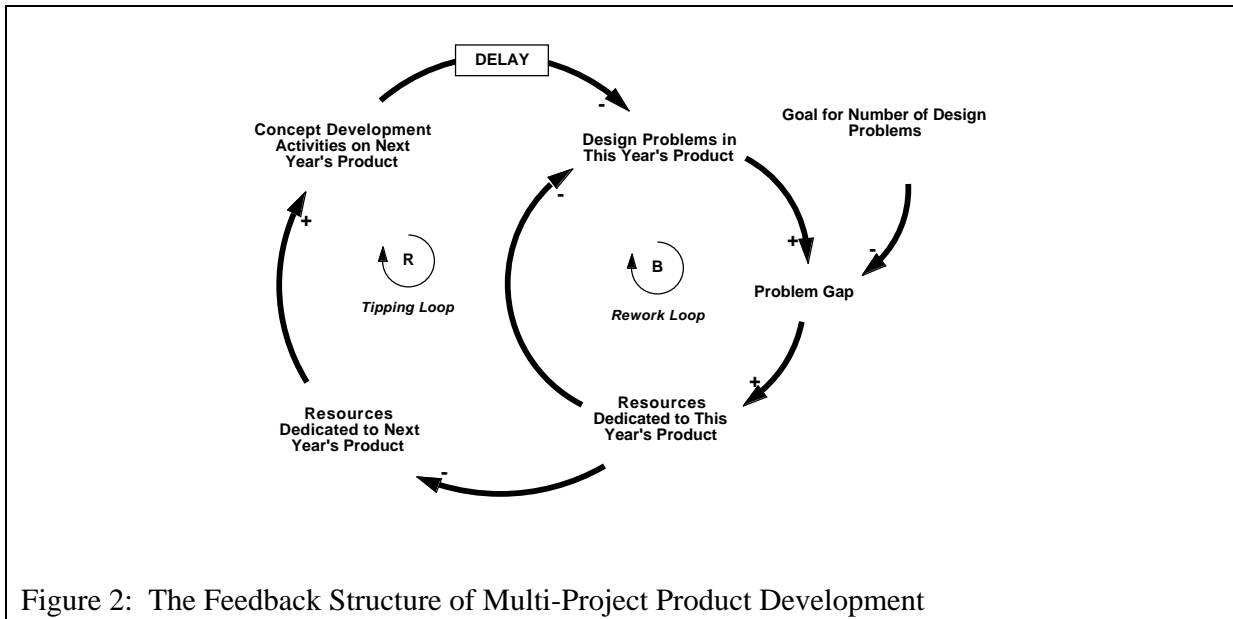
DELAY

-

Concept Development Activities on Next Year's Product

Design Problems in This Year's Product

Goal for Number of Design Problems

+

-

+

-

R

Tipping Loop

B

Rework Loop

Problem Gap

+

Resources Dedicated to Next Year's Product

Resources Dedicated to This Year's Product

-

Figure 2: The Feedback Structure of Multi-Project Product Development